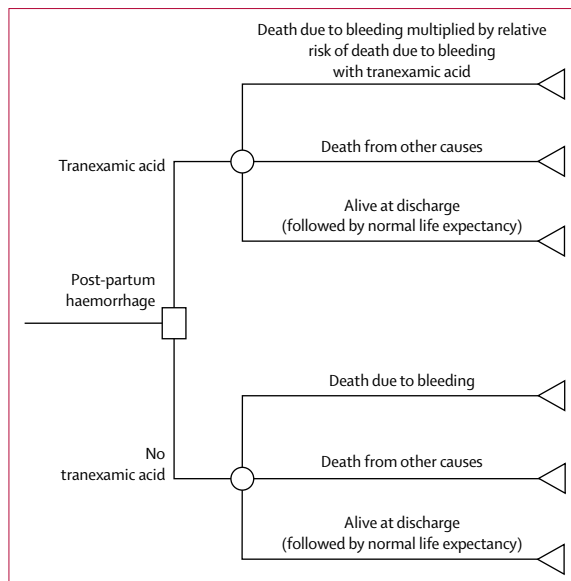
Death due to bleeding multiplied by relative risk of death due to bleeding with tranexamic acid

Tranexamic acid

Death from other causes

Alive at discharge (followed by normal life expectancy)

Post-partum haemorrhage

Death due to bleeding

No tranexamic acid

Death from other causes

Alive at discharge (followed by normal life expectancy)